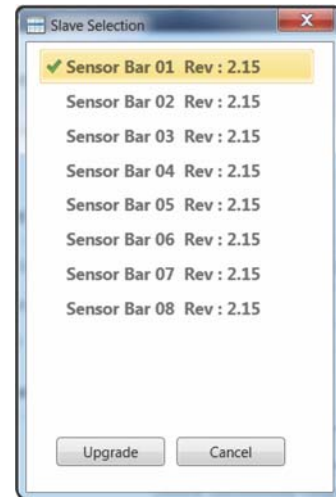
Slave Selection

✔ Sensor Bar 01 Rev : 2.15
Sensor Bar 02 Rev : 2.15
Sensor Bar 03 Rev : 2.15
Sensor Bar 04 Rev : 2.15
Sensor Bar 05 Rev : 2.15
Sensor Bar 06 Rev : 2.15
Sensor Bar 07 Rev : 2.15
Sensor Bar 08 Rev : 2.15

Upgrade
Cancel